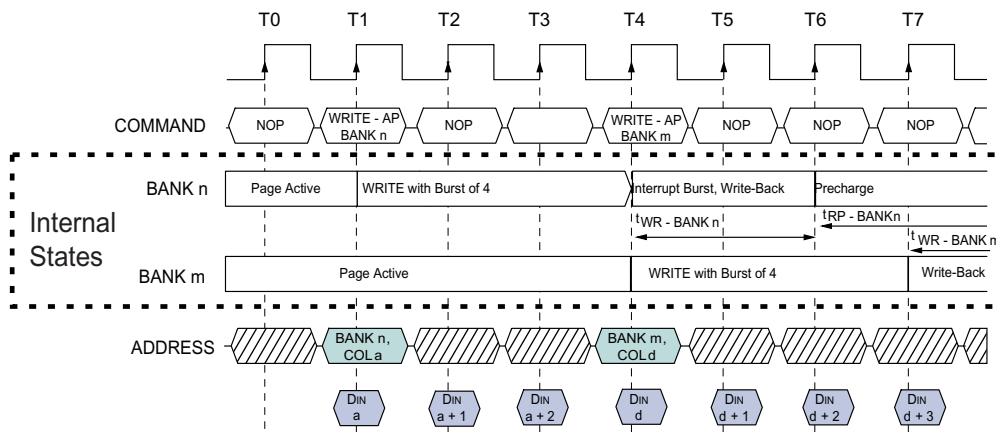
T0 T1 T2 T3 T4 T5 T6 T7

COMMAND NOP WRITE - AP BANK n NOP WRITE - AP BANK m NOP NOP NOP

BANK n Page Active WRITE with Burst of 4 Interrupt Burst, Write-Back Precharge

$t_{WR}$ - BANK n $t_{RP}$ - BANKn $t_{WR}$ - BANK m

Internal States

BANK m Page Active WRITE with Burst of 4 Write-Back

ADDRESS BANK n, COL a BANK m, COL d

$D_{IN}$ a $D_{IN}$ a + 1 $D_{IN}$ a + 2 $D_{IN}$ d $D_{IN}$ d + 1 $D_{IN}$ d + 2 $D_{IN}$ d + 3